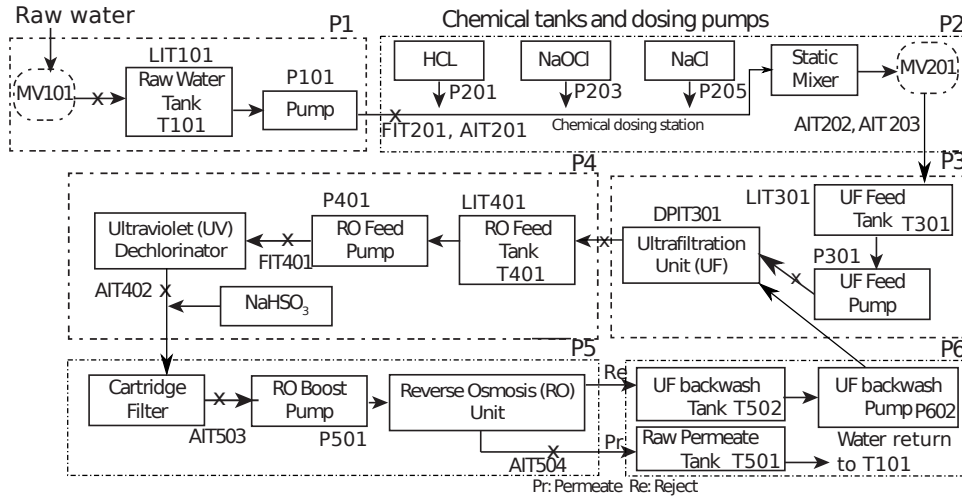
Raw water

P1

LIT101

MV101

Raw Water Tank T101

P101

Pump

Chemical tanks and dosing pumps

P2

HCL

P201

NaOCl

P203

NaCl

P205

Static Mixer

MV201

FIT201, AIT201

Chemical dosing station

AIT202, AIT 203

P3

P4

P401

LIT401

Ultraviolet (UV) Dechlorinator

RO Feed Pump

RO Feed Tank T401

FIT401

DPIT301

Ultrafiltration Unit (UF)

LIT301

UF Feed Tank T301

P301

UF Feed Pump

AIT402

$NaHSO_3$

P5

P6

Cartridge Filter

RO Boost Pump

Reverse Osmosis (RO) Unit

Re

UF backwash Tank T502

UF backwash Pump P602

AIT503

P501

Pr

Raw Permeate Tank T501

Water return to T101

AIT504

Pr: Permeate Re: Reject